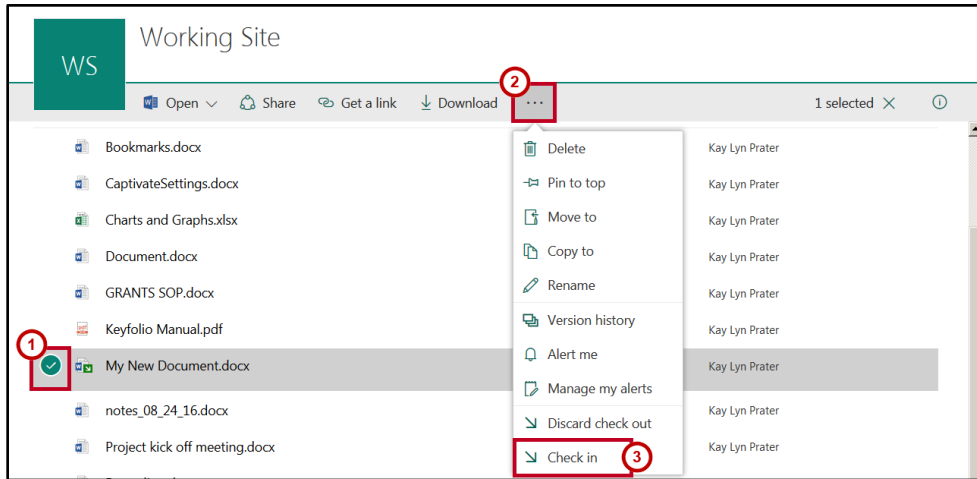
WS

Working Site

Open Share Get a link Download ··· 2

1 selected

Bookmarks.docx
CaptivateSettings.docx
Charts and Graphs.xlsx
Document.docx
GRANTS SOP.docx
Keyfolio Manual.pdf
1 My New Document.docx
notes_08_24_16.docx
Project kick off meeting.docx

Delete
Pin to top
Move to
Copy to
Rename
Version history
Alert me
Manage my alerts
Discard check out
Check in 3

Kay Lyn Prater
Kay Lyn Prater
Kay Lyn Prater
Kay Lyn Prater
Kay Lyn Prater
Kay Lyn Prater
Kay Lyn Prater
Kay Lyn Prater
Kay Lyn Prater